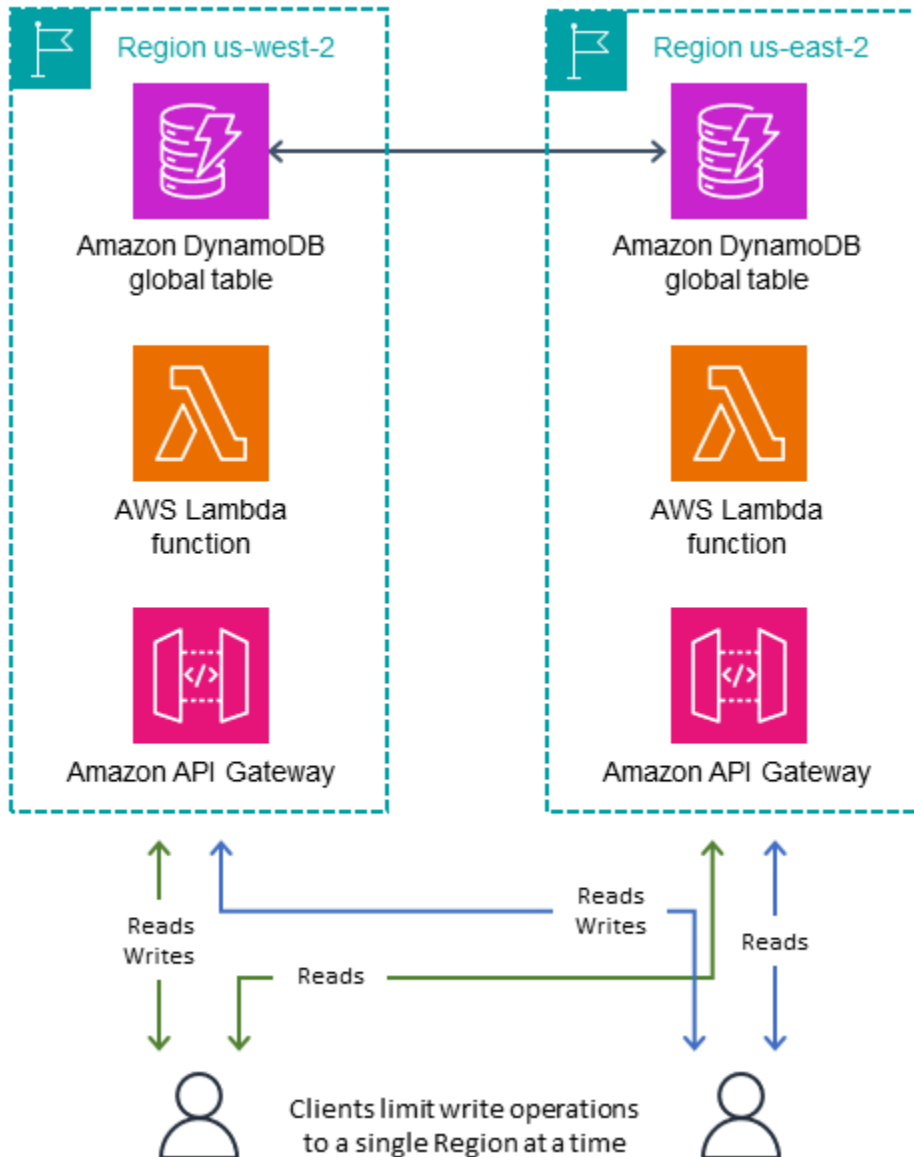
Region us-west-2

Amazon DynamoDB global table

AWS Lambda function

Amazon API Gateway

Region us-east-2

Amazon DynamoDB global table

AWS Lambda function

Amazon API Gateway

Reads Writes

Reads

Reads Writes

Reads

Clients limit write operations to a single Region at a time